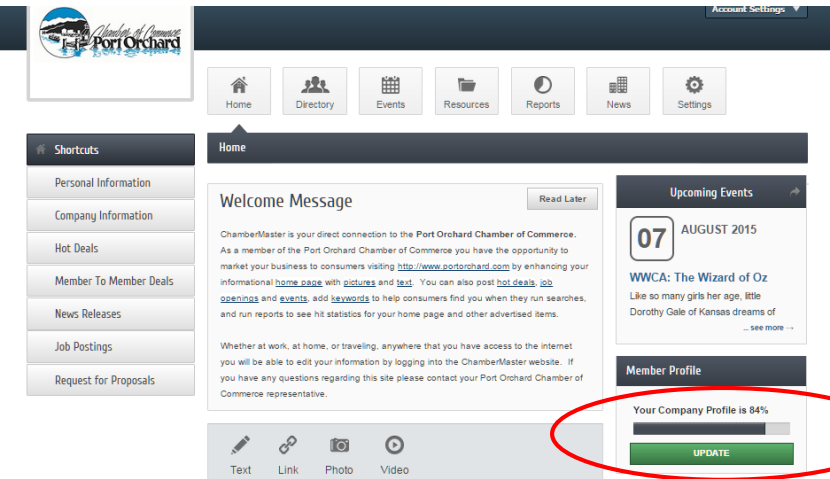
Chamber of Commerce
Port Orchard

Account Settings

Home
Directory
Events
Resources
Reports
News
Settings

Shortcuts
Personal Information
Company Information
Hot Deals
Member To Member Deals
News Releases
Job Postings
Request for Proposals

Home

Welcome Message

Read Later

ChamberMaster is your direct connection to the Port Orchard Chamber of Commerce. As a member of the Port Orchard Chamber of Commerce you have the opportunity to market your business to consumers visiting http://www.portorchard.com by enhancing your informational home page with pictures and text. You can also post hot deals, job openings and events, add keywords to help consumers find you when they run searches, and run reports to see hit statistics for your home page and other advertised items.

Whether at work, at home, or traveling, anywhere that you have access to the internet you will be able to edit your information by logging into the ChamberMaster website. If you have any questions regarding this site please contact your Port Orchard Chamber of Commerce representative.

Text
Link
Photo
Video

Upcoming Events

07
AUGUST 2015

WWCA: The Wizard of Oz
Like so many girls her age, little Dorothy Gale of Kansas dreams of
... see more →

Member Profile

Your Company Profile is 84%

UPDATE